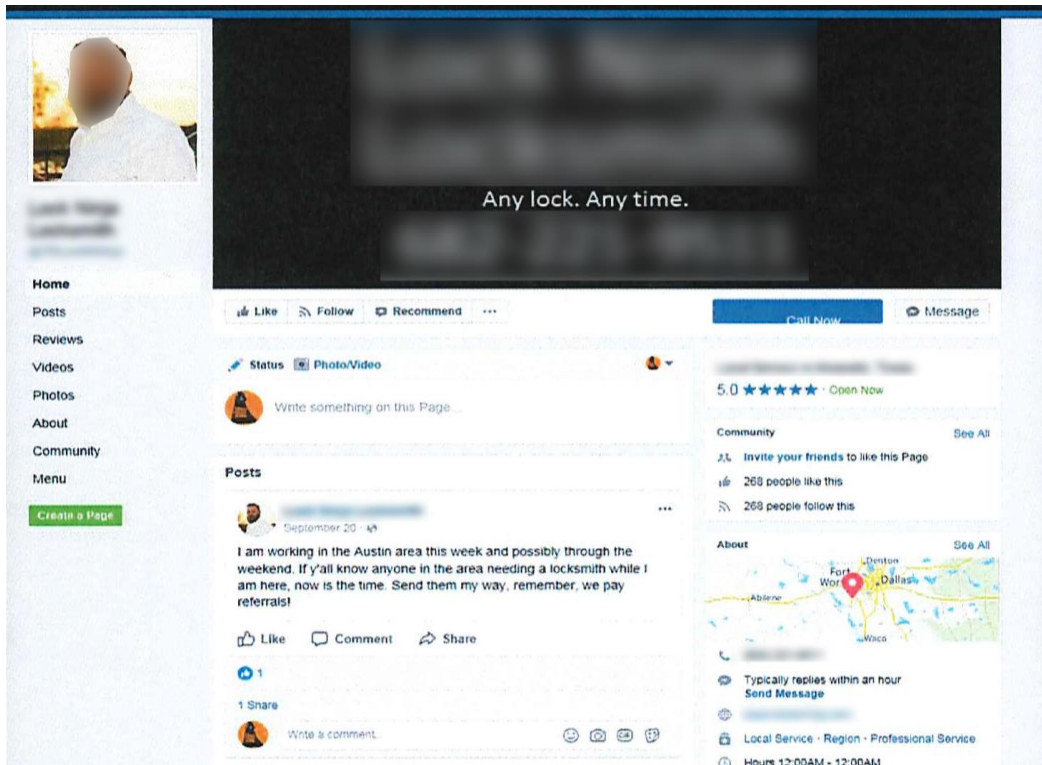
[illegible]

Any lock. Any time.

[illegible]

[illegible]

Home
Posts
Reviews
Videos
Photos
About
Community
Menu

Create a Page

Like   Follow   Recommend   ...

Call Now

Message

Status   Photo/Video

Write something on this Page...

Posts

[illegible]
September 20 ·

I am working in the Austin area this week and possibly through the weekend. If y'all know anyone in the area needing a locksmith while I am here, now is the time. Send them my way, remember, we pay referrals!

Like   Comment   Share

1

1 Share

Write a comment...

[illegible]

5.0 ★★★★★ · Open Now

Community   See All

Invite your friends to like this Page

268 people like this

268 people follow this

About   See All

Denton
Fort Worth
Dallas
Abilene
Waco

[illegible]

Typically replies within an hour
Send Message

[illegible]

Local Service · Region · Professional Service

Hours 12:00AM - 12:00AM